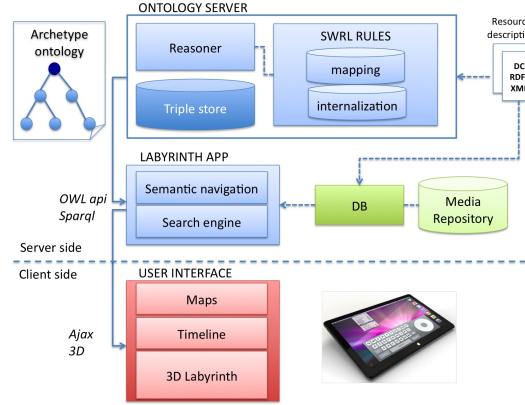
Archetype ontology

ONTOLOGY SERVER

Reasoner

SWRL RULES

mapping

Triple store

internalization

Resour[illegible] descripti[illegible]

DC
RDF
XMI

LABYRINTH APP

OWL api
Sparql

Semantic navigation

Search engine

DB

Media Repository

Server side

Client side

USER INTERFACE

Maps

Ajax
3D

Timeline

3D Labyrinth